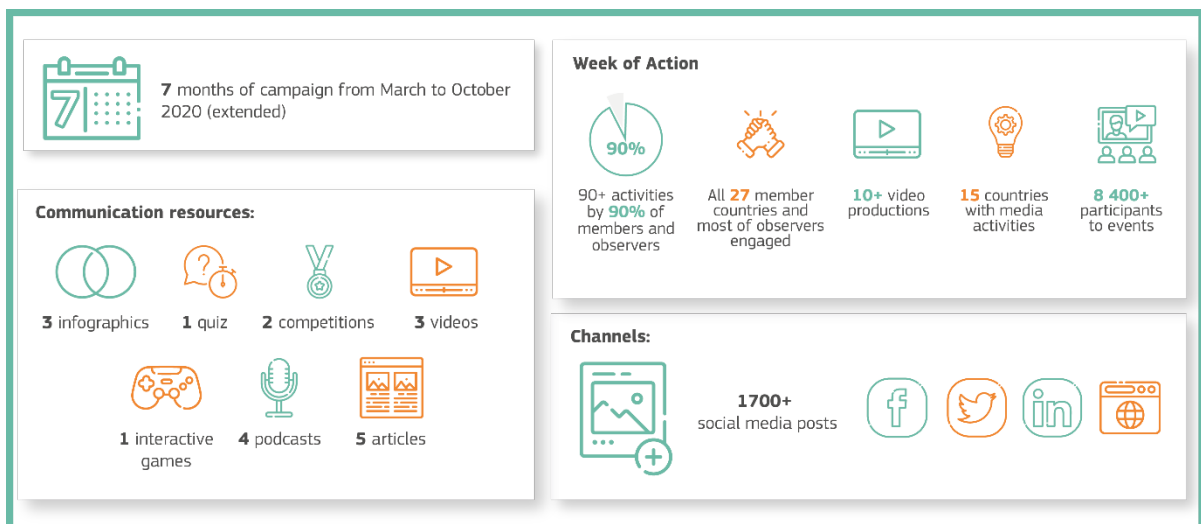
7

7 months of campaign from March to October 2020 (extended)

Communication resources:

3 infographics

1 quiz

2 competitions

3 videos

1 interactive games

4 podcasts

5 articles

Week of Action

90%

90+ activities by 90% of members and observers

All 27 member countries and most of observers engaged

10+ video productions

15 countries with media activities

8 400+ participants to events

Channels:

1700+ social media posts